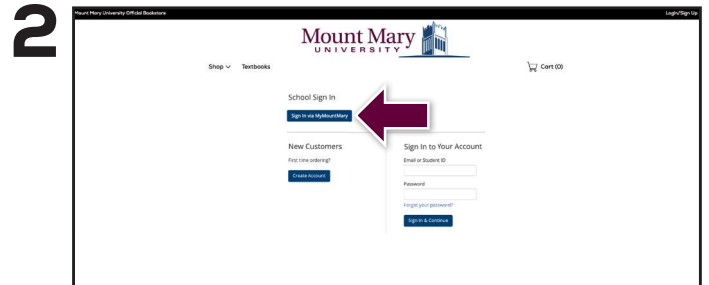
2

Mount Mary University Official Bookstore

Login/Sign Up

Mount Mary UNIVERSITY

Shop Textbooks

Cart (0)

School Sign In

Sign In via MyMountMary

New Customers

First time ordering?

Create Account

Sign In to Your Account

Email or Student ID

Password

Forgot your password?

Sign In & Continue